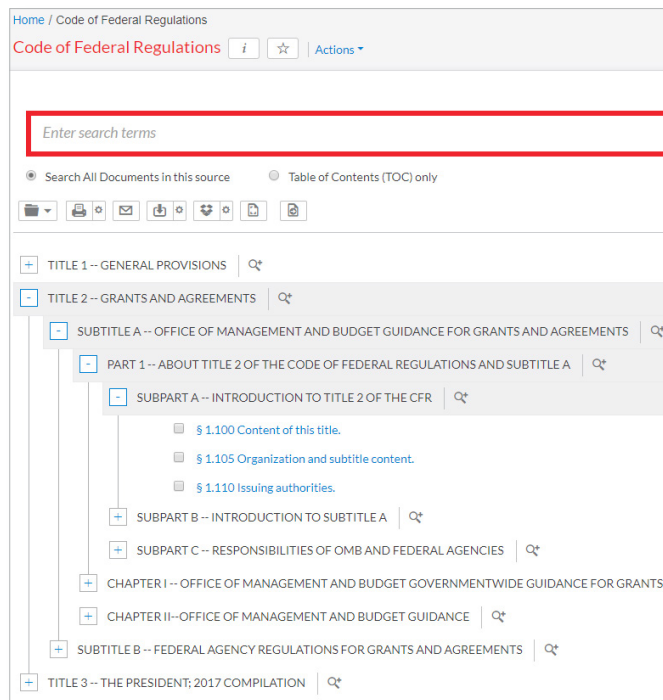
Home / Code of Federal Regulations

Code of Federal Regulations i ☆ Actions

Enter search terms

Search All Documents in this source Table of Contents (TOC) only

+ TITLE 1 -- GENERAL PROVISIONS

- TITLE 2 -- GRANTS AND AGREEMENTS

- SUBTITLE A -- OFFICE OF MANAGEMENT AND BUDGET GUIDANCE FOR GRANTS AND AGREEMENTS

- PART 1 -- ABOUT TITLE 2 OF THE CODE OF FEDERAL REGULATIONS AND SUBTITLE A

- SUBPART A -- INTRODUCTION TO TITLE 2 OF THE CFR

§ 1.100 Content of this title.

§ 1.105 Organization and subtitle content.

§ 1.110 Issuing authorities.

+ SUBPART B -- INTRODUCTION TO SUBTITLE A

+ SUBPART C -- RESPONSIBILITIES OF OMB AND FEDERAL AGENCIES

+ CHAPTER I -- OFFICE OF MANAGEMENT AND BUDGET GOVERNMENTWIDE GUIDANCE FOR GRANTS

+ CHAPTER II--OFFICE OF MANAGEMENT AND BUDGET GUIDANCE

+ SUBTITLE B -- FEDERAL AGENCY REGULATIONS FOR GRANTS AND AGREEMENTS

+ TITLE 3 -- THE PRESIDENT; 2017 COMPILATION